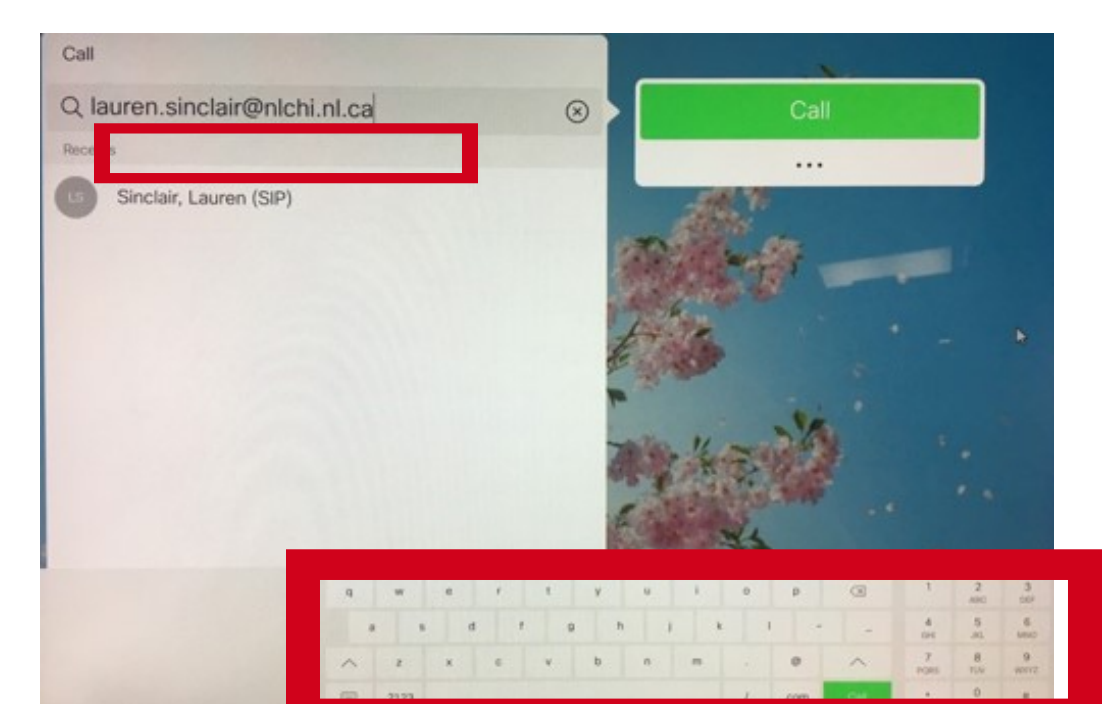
Call

lauren.sinclair@nlchi.nl.ca

Rece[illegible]s

LS Sinclair, Lauren (SIP)

Call

...

q w e r t y u i o p
a s d f g h j k l - _
z x c v b n m . @
?123 / .com Call

1 2 ABC 3 DEF
4 GHI 5 JKL 6 MNO
7 PQRS 8 TUV 9 WXYZ
* 0 #